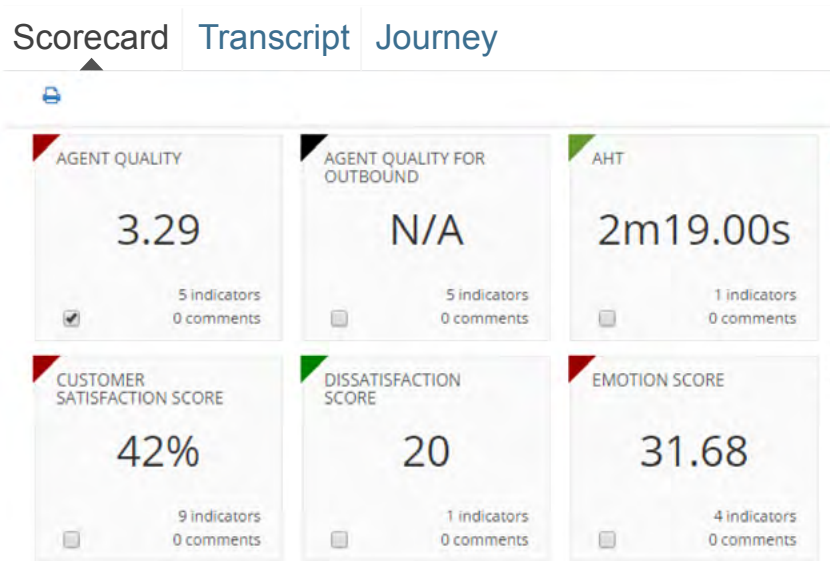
Scorecard Transcript Journey

AGENT QUALITY
3.29
5 indicators
0 comments

AGENT QUALITY FOR OUTBOUND
N/A
5 indicators
0 comments

AHT
2m19.00s
1 indicators
0 comments

CUSTOMER SATISFACTION SCORE
42%
9 indicators
0 comments

DISSATISFACTION SCORE
20
1 indicators
0 comments

EMOTION SCORE
31.68
4 indicators
0 comments